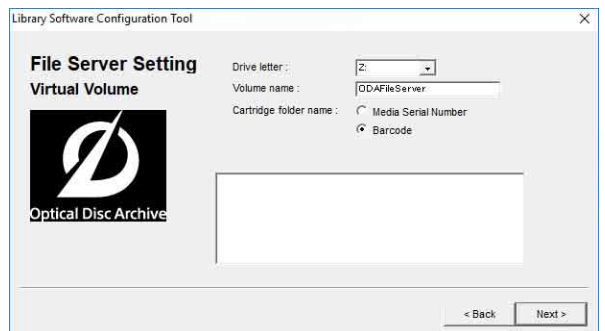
Library Software Configuration Tool

×

File Server Setting

Virtual Volume

Optical Disc Archive

Drive letter :

Z:

Volume name :

ODAFileServer

Cartridge folder name :

Media Serial Number

Barcode

< Back

Next >